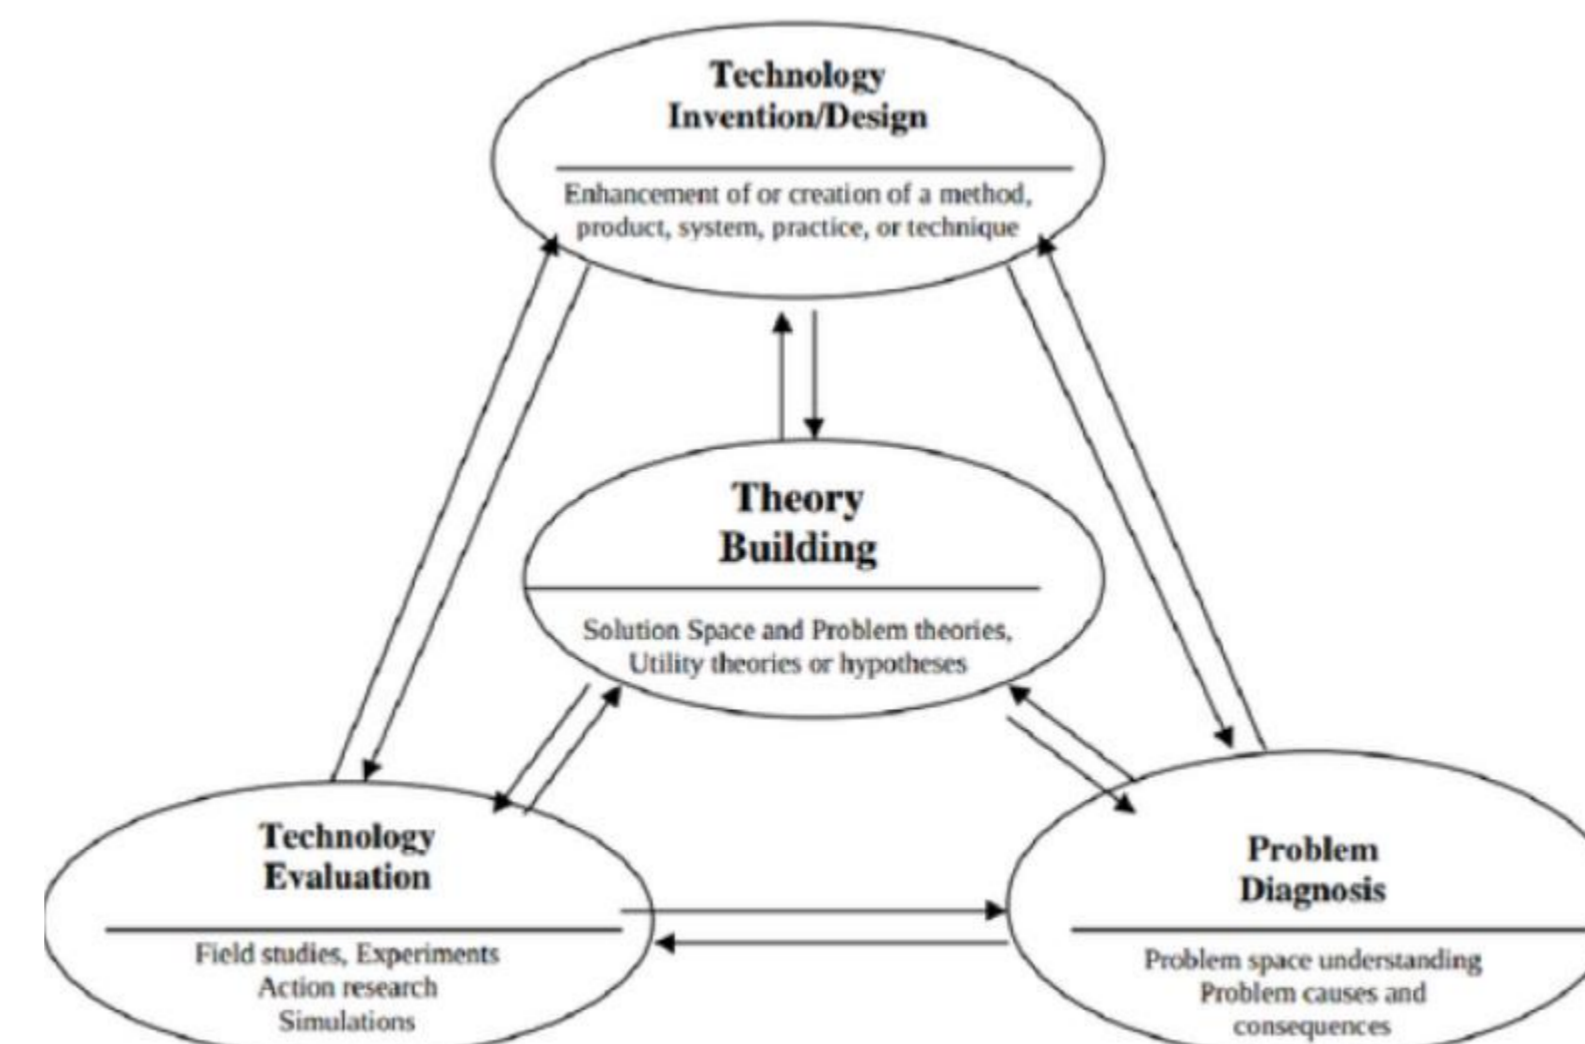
Technology Invention/Design

Enhancement of or creation of a method, product, system, practice, or technique

Theory Building

Solution Space and Problem theories, Utility theories or hypotheses

Technology Evaluation

Field studies, Experiments
Action research
Simulations

Problem Diagnosis

Problem space understanding
Problem causes and consequences